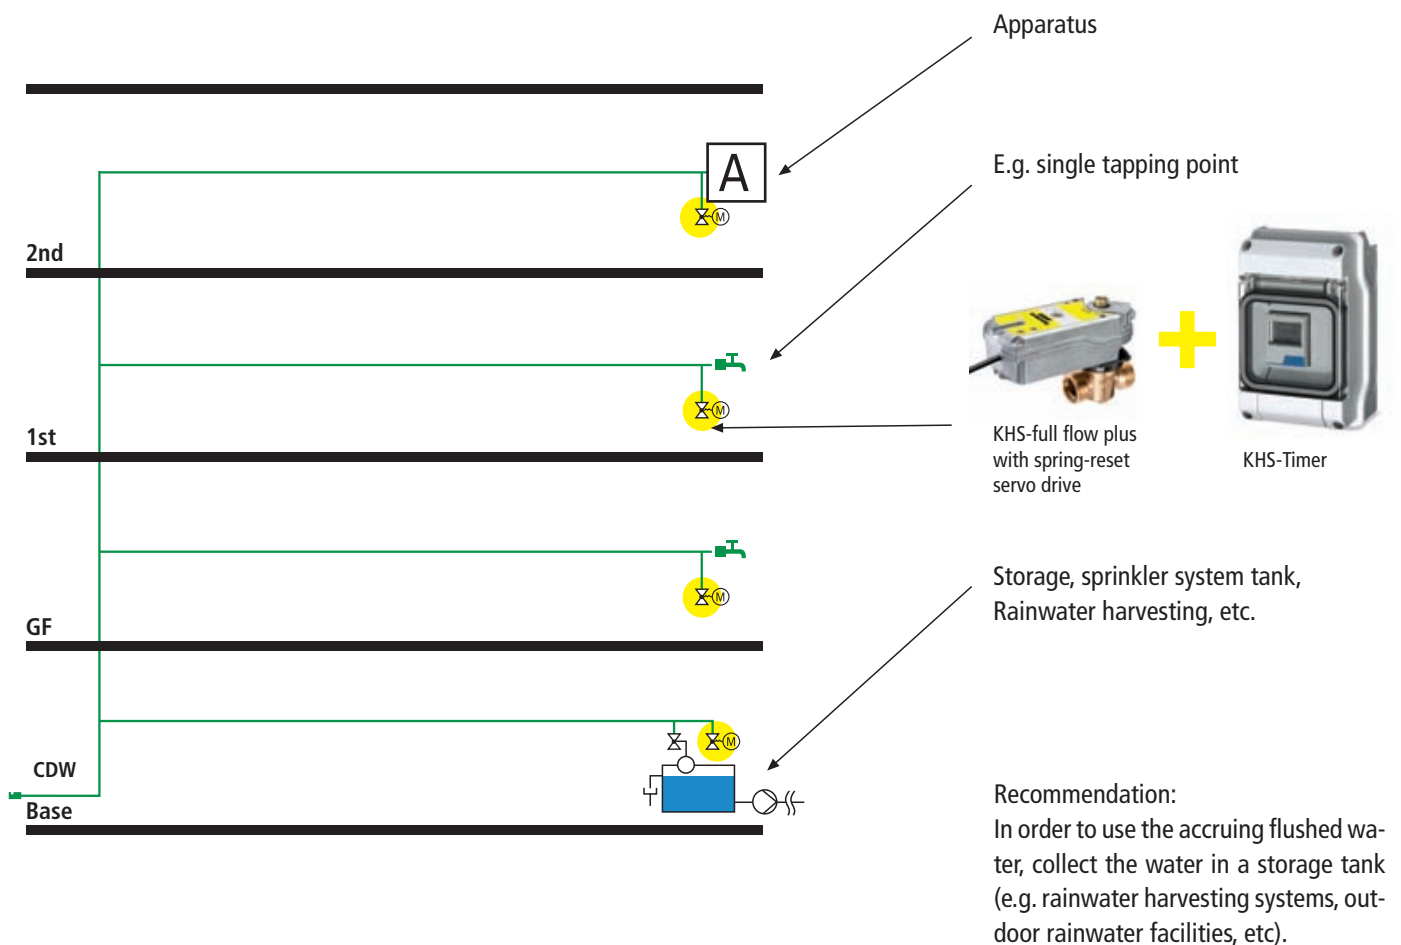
Apparatus

A

M

2nd

E.g. single tapping point

M

1st

KHS-full flow plus with spring-reset servo drive

KHS-Timer

M

GF

Storage, sprinkler system tank, Rainwater harvesting, etc.

M

CDW

Base

Recommendation:
In order to use the accruing flushed water, collect the water in a storage tank (e.g. rainwater harvesting systems, outdoor rainwater facilities, etc).